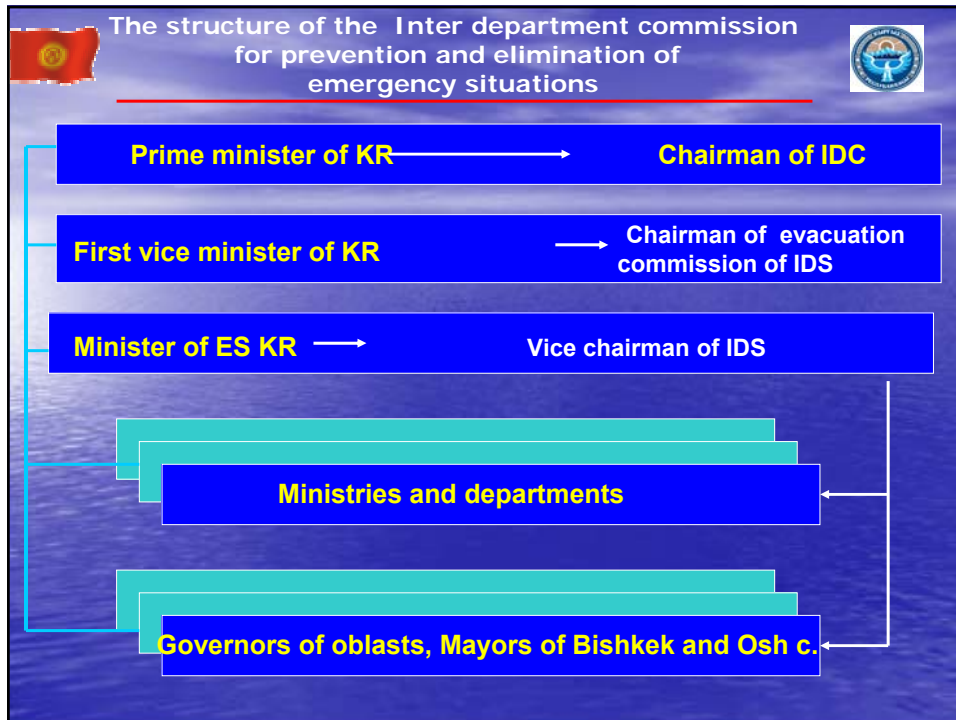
The structure of the Inter department commission for prevention and elimination of emergency situations

Prime minister of KR Chairman of IDC

First vice minister of KR Chairman of evacuation commission of IDS

Minister of ES KR Vice chairman of IDS

Ministries and departments

Governors of oblasts, Mayors of Bishkek and Osh c.